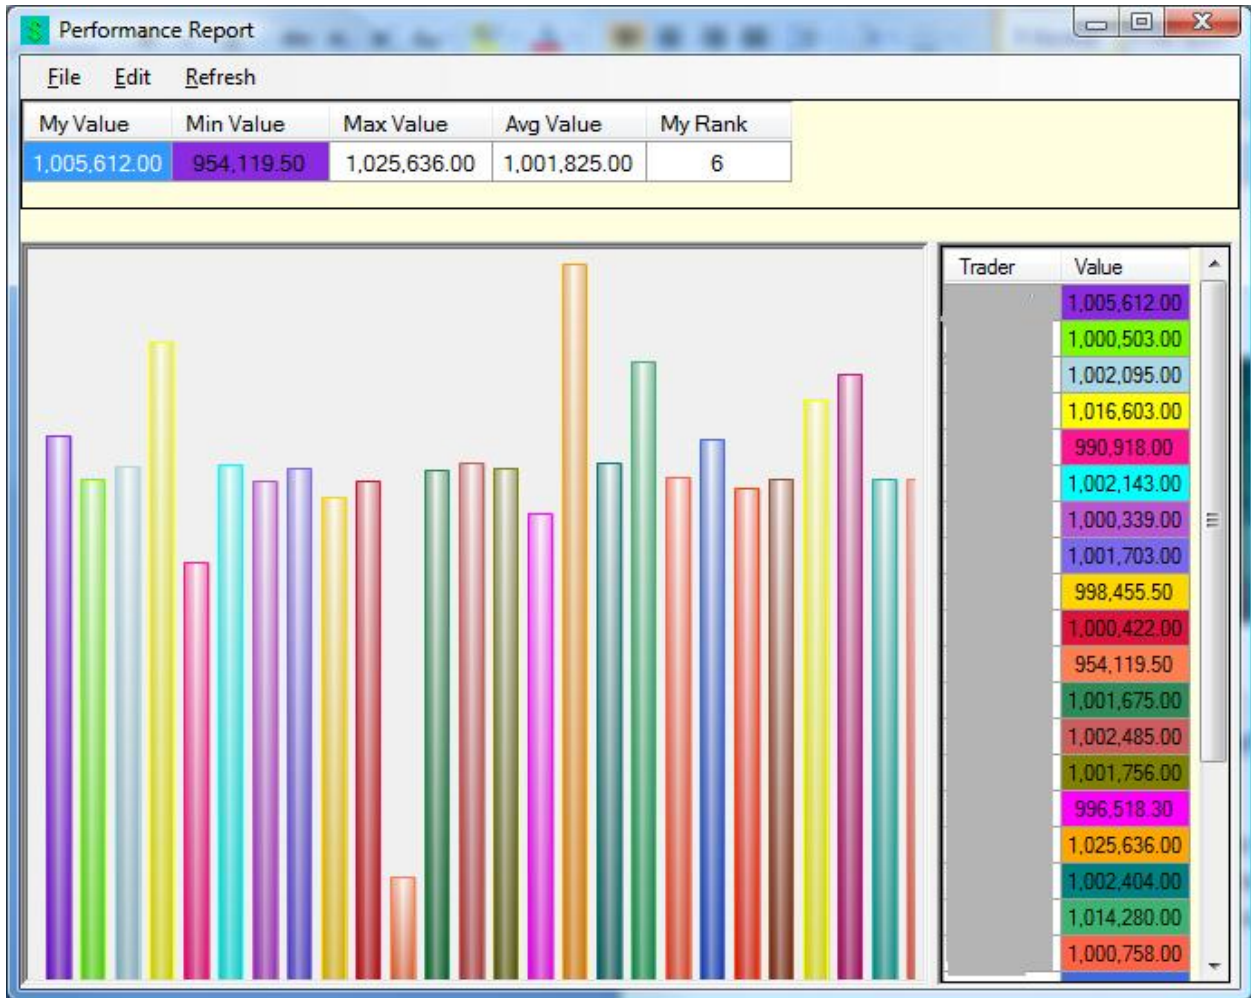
Performance Report

File Edit Refresh

| My Value | Min Value | Max Value | Avg Value | My Rank |
|---|---|---|---|---|
| 1,005,612.00 | 954,119.50 | 1,025,636.00 | 1,001,825.00 | 6 |

| Trader | Value |
|---|---|
| | 1,005,612.00 |
| | 1,000,503.00 |
| | 1,002,095.00 |
| | 1,016,603.00 |
| | 990,918.00 |
| | 1,002,143.00 |
| | 1,000,339.00 |
| | 1,001,703.00 |
| | 998,455.50 |
| | 1,000,422.00 |
| | 954,119.50 |
| | 1,001,675.00 |
| | 1,002,485.00 |
| | 1,001,756.00 |
| | 996,518.30 |
| | 1,025,636.00 |
| | 1,002,404.00 |
| | 1,014,280.00 |
| | 1,000,758.00 |